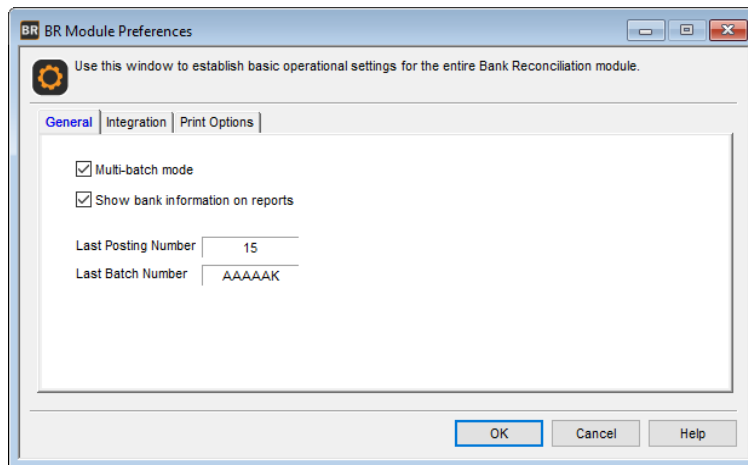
BR BR Module Preferences

Use this window to establish basic operational settings for the entire Bank Reconciliation module.

General | Integration | Print Options

Multi-batch mode

Show bank information on reports

Last Posting Number 15

Last Batch Number AAAAAK

OK | Cancel | Help